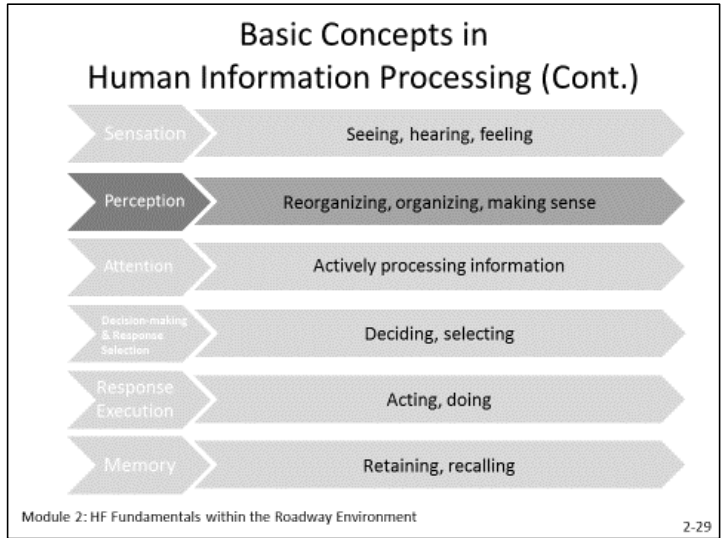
Basic Concepts in
Human Information Processing (Cont.)

Sensation
Seeing, hearing, feeling

Perception
Reorganizing, organizing, making sense

Attention
Actively processing information

Decision-making & Response Selection
Deciding, selecting

Response Execution
Acting, doing

Memory
Retaining, recalling

Module 2: HF Fundamentals within the Roadway Environment

2-29